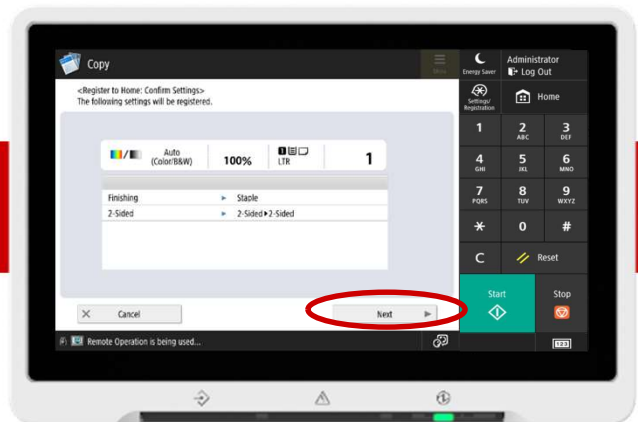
Copy

Menu

Energy Saver

Administrator
Log Out

<Register to Home: Confirm Settings>
The following settings will be registered.

Settings/ Registration

Home

Auto (Color/B&W)

100%

LTR

1

| Finishing | ► Staple |
|---|---|
| 2-Sided | ► 2-Sided ► 2-Sided |

1

2 ABC

3 DEF

4 GHI

5 JKL

6 MNO

7 PQRS

8 TUV

9 WXYZ

*

0

#

C

Reset

Cancel

Next

Start

Stop

Remote Operation is being used...